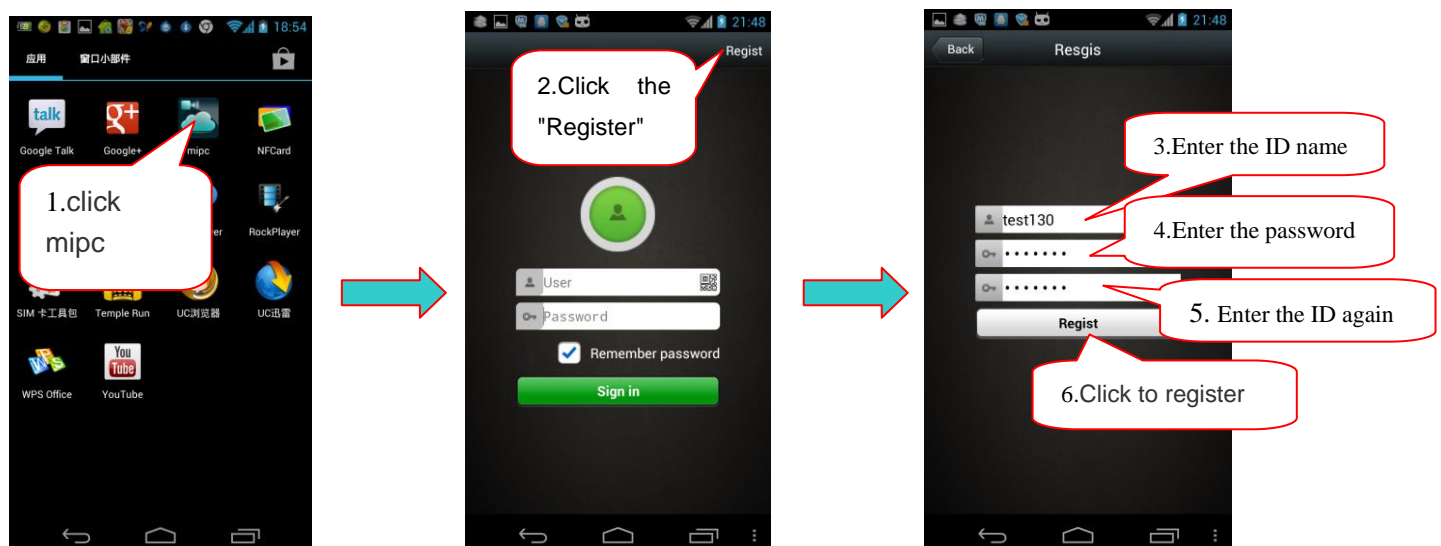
18:54

应用 窗口小部件

Google Talk
Google+
mipc
NFCard

1.click mipc

er
RockPlayer
SIM 卡工具包
Temple Run
UC浏览器
UC迅雷
WPS Office
YouTube

21:48

Regist

2.Click the "Register"

User

Password

Remember password

Sign in

21:48

Back
Resgis

3.Enter the ID name

test130

4.Enter the password

•••••••

•••••••

5. Enter the ID again

Regist

6.Click to register